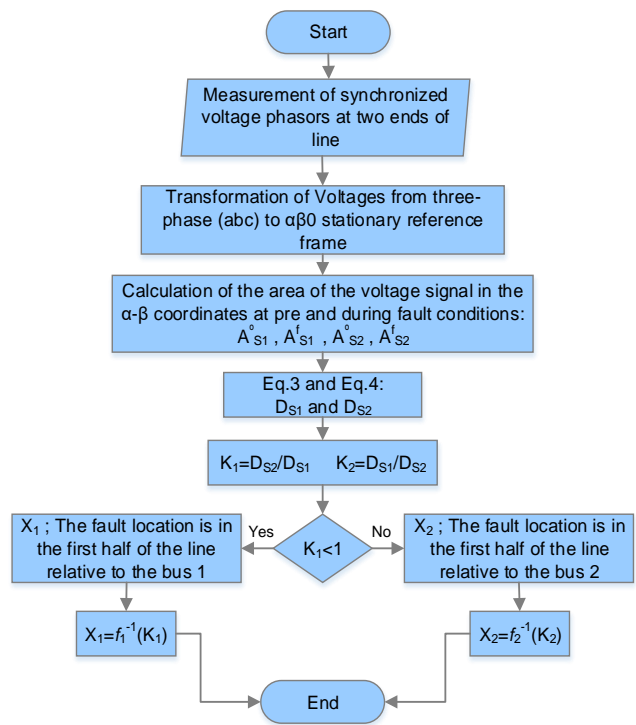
Start

Measurement of synchronized voltage phasors at two ends of line

Transformation of Voltages from three-phase (abc) to αβ0 stationary reference frame

Calculation of the area of the voltage signal in the α-β coordinates at pre and during fault conditions: $A^{o}_{S1}$ , $A^{f}_{S1}$ , $A^{o}_{S2}$ , $A^{f}_{S2}$

Eq.3 and Eq.4: $D_{S1}$ and $D_{S2}$

$K_1=D_{S2}/D_{S1}$ $K_2=D_{S1}/D_{S2}$

$K_1<1$

Yes

No

$X_1$ ; The fault location is in the first half of the line relative to the bus 1

$X_2$ ; The fault location is in the first half of the line relative to the bus 2

$X_1=f_1^{-1}(K_1)$

$X_2=f_2^{-1}(K_2)$

End